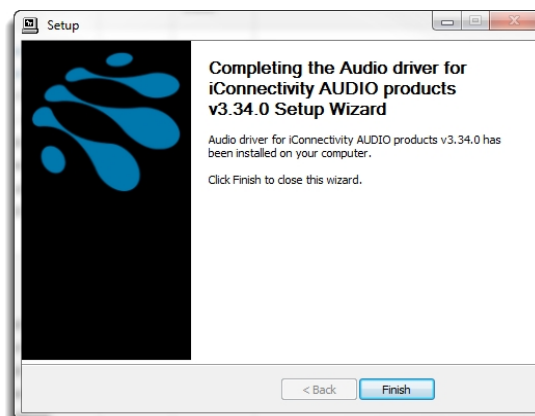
Setup

Completing the Audio driver for iConnectivity AUDIO products v3.34.0 Setup Wizard

Audio driver for iConnectivity AUDIO products v3.34.0 has been installed on your computer.

Click Finish to close this wizard.

< Back

Finish